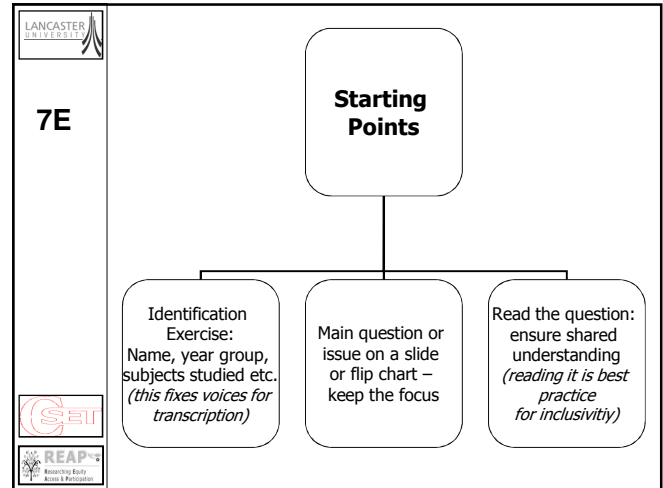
LANCASTER UNIVERSITY

7E

Starting Points

Identification Exercise: Name, year group, subjects studied etc. *(this fixes voices for transcription)*

Main question or issue on a slide or flip chart – keep the focus

Read the question: ensure shared understanding *(reading it is best practice for inclusivitiy)*

CSET

REAP Researching Equity Access & Participation